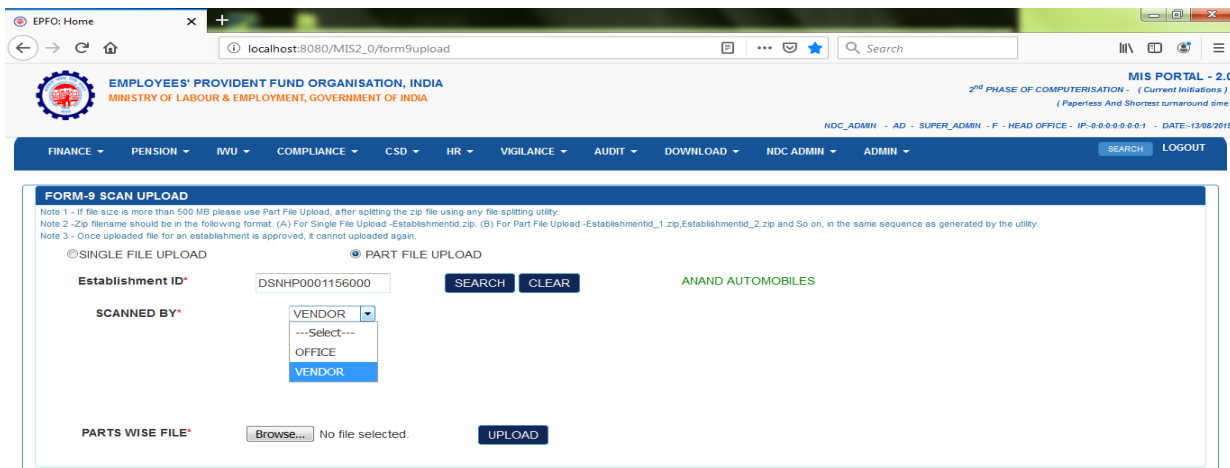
EPFO: Home
localhost:8080/MIS2_0/form9upload
Search

EMPLOYEES' PROVIDENT FUND ORGANISATION, INDIA
MINISTRY OF LABOUR & EMPLOYMENT, GOVERNMENT OF INDIA

MIS PORTAL - 2.0
$2^{nd}$ PHASE OF COMPUTERISATION - ( Current Initiations )
( Paperless And Shortest turnaround time

NDC_ADMIN - AD - SUPER_ADMIN - F - HEAD OFFICE - IP:-0:0:0:0:0:0:0:1 - DATE:-13/08/2019

FINANCE ▾ PENSION ▾ IWU ▾ COMPLIANCE ▾ CSD ▾ HR ▾ VIGILANCE ▾ AUDIT ▾ DOWNLOAD ▾ NDC ADMIN ▾ ADMIN ▾
SEARCH LOGOUT

FORM-9 SCAN UPLOAD
Note 1 - If file size is more than 500 MB please use Part File Upload, after splitting the zip file using any file splitting utility.
Note 2 -Zip filename should be in the following format. (A) For Single File Upload -Establishmentid.zip. (B) For Part File Upload -Establishmentid_1.zip,Establishmentid_2.zip and So on, in the same sequence as generated by the utility.
Note 3 - Once uploaded file for an establishment is approved, it cannot uploaded again.

SINGLE FILE UPLOAD
PART FILE UPLOAD

Establishment ID* DSNHP0001156000 SEARCH CLEAR ANAND AUTOMOBILES

SCANNED BY* VENDOR
---Select---
OFFICE
VENDOR

PARTS WISE FILE* Browse... No file selected. UPLOAD